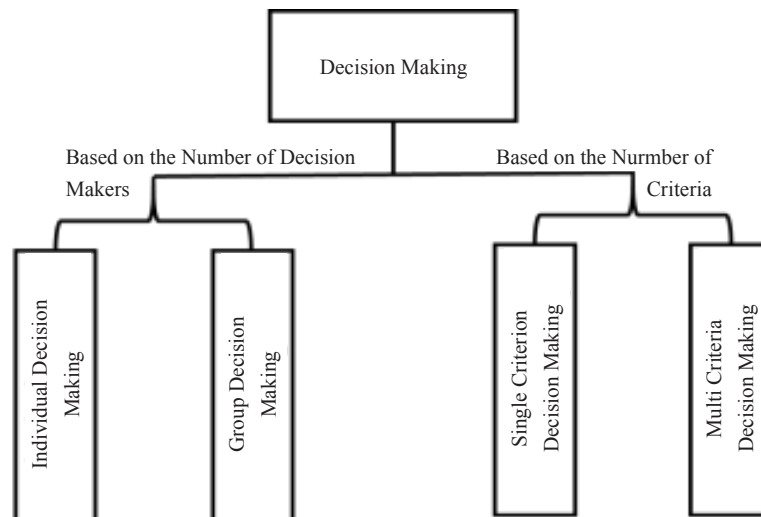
Decision Making

Based on the Number of Decision Makers

Based on the Nurmber of Criteria

Individual Decision Making

Group Decision Making

Single Criterion Decision Making

Multi Criteria Decision Making